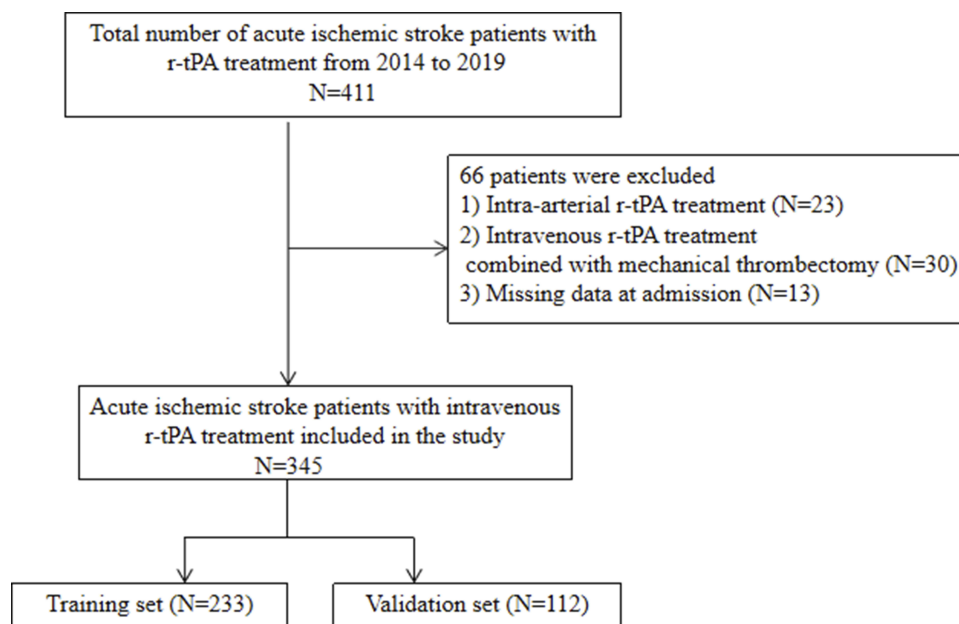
Total number of acute ischemic stroke patients with r-tPA treatment from 2014 to 2019
N=411

66 patients were excluded
1) Intra-arterial r-tPA treatment (N=23)
2) Intravenous r-tPA treatment combined with mechanical thrombectomy (N=30)
3) Missing data at admission (N=13)

Acute ischemic stroke patients with intravenous r-tPA treatment included in the study
N=345

Training set (N=233)

Validation set (N=112)